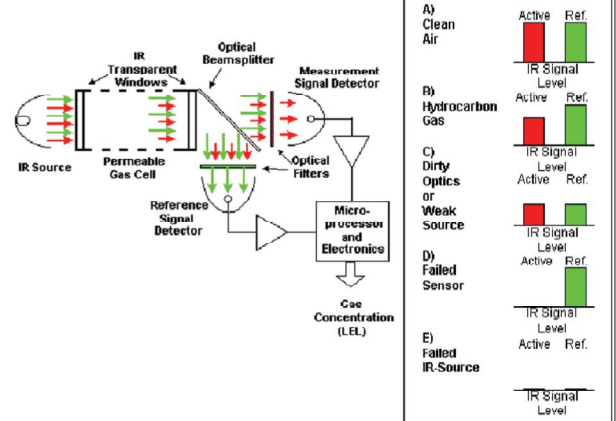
IR Transparent Windows

Optical Beamsplitter

Measurement Signal Detector

IR Source

Permeable Gas Cell

Optical Filters

Reference Signal Detector

Micro-processor and Electronics

Gas Concentration (LEL)

A) Clean Air

Active Ref.

IR Signal Level

B) Hydrocarbon Gas

Active Ref.

IR Signal Level

C) Dirty Optics or Weak Source

Active Ref.

IR Signal Level

D) Failed Sensor

Active Ref.

IR Signal Level

E) Failed IR-Source

Active Ref.

IR Signal Level